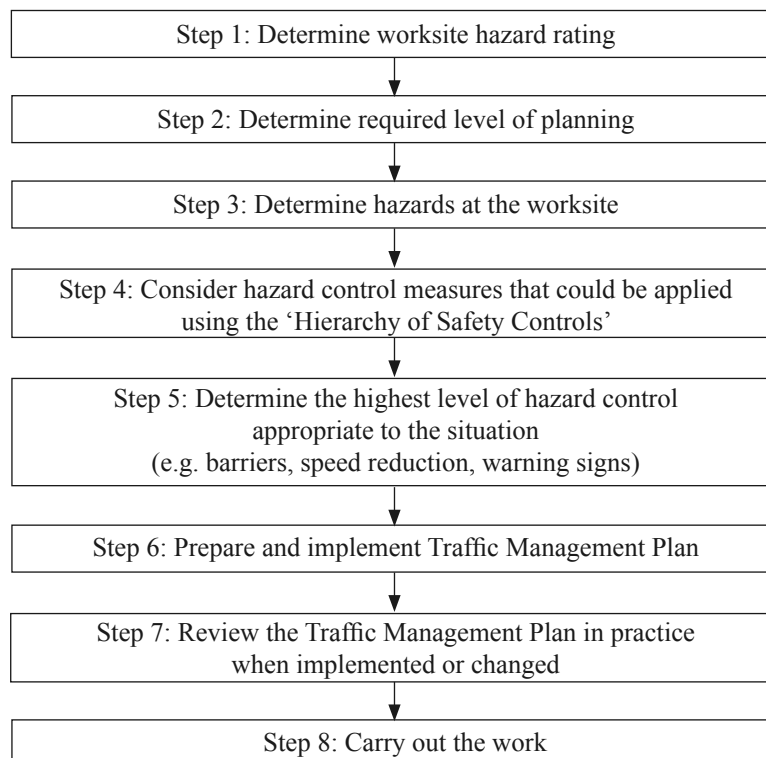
Step 1: Determine worksite hazard rating

Step 2: Determine required level of planning

Step 3: Determine hazards at the worksite

Step 4: Consider hazard control measures that could be applied using the ‘Hierarchy of Safety Controls’

Step 5: Determine the highest level of hazard control appropriate to the situation (e.g. barriers, speed reduction, warning signs)

Step 6: Prepare and implement Traffic Management Plan

Step 7: Review the Traffic Management Plan in practice when implemented or changed

Step 8: Carry out the work